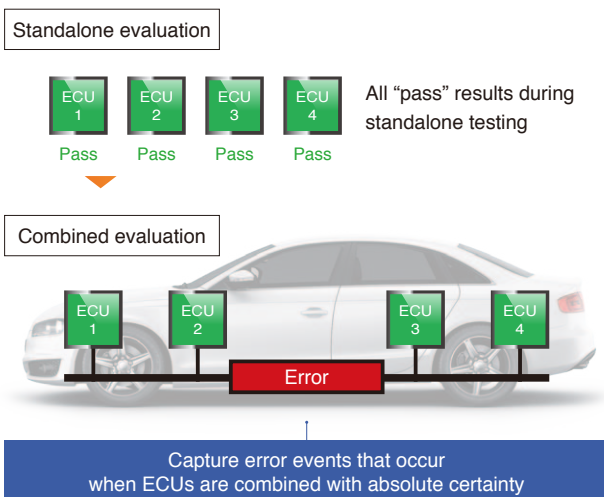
Standalone evaluation

ECU 1
Pass

ECU 2
Pass

ECU 3
Pass

ECU 4
Pass

All “pass” results during standalone testing

Combined evaluation

ECU 1

ECU 2

ECU 3

ECU 4

Error

Capture error events that occur when ECUs are combined with absolute certainty